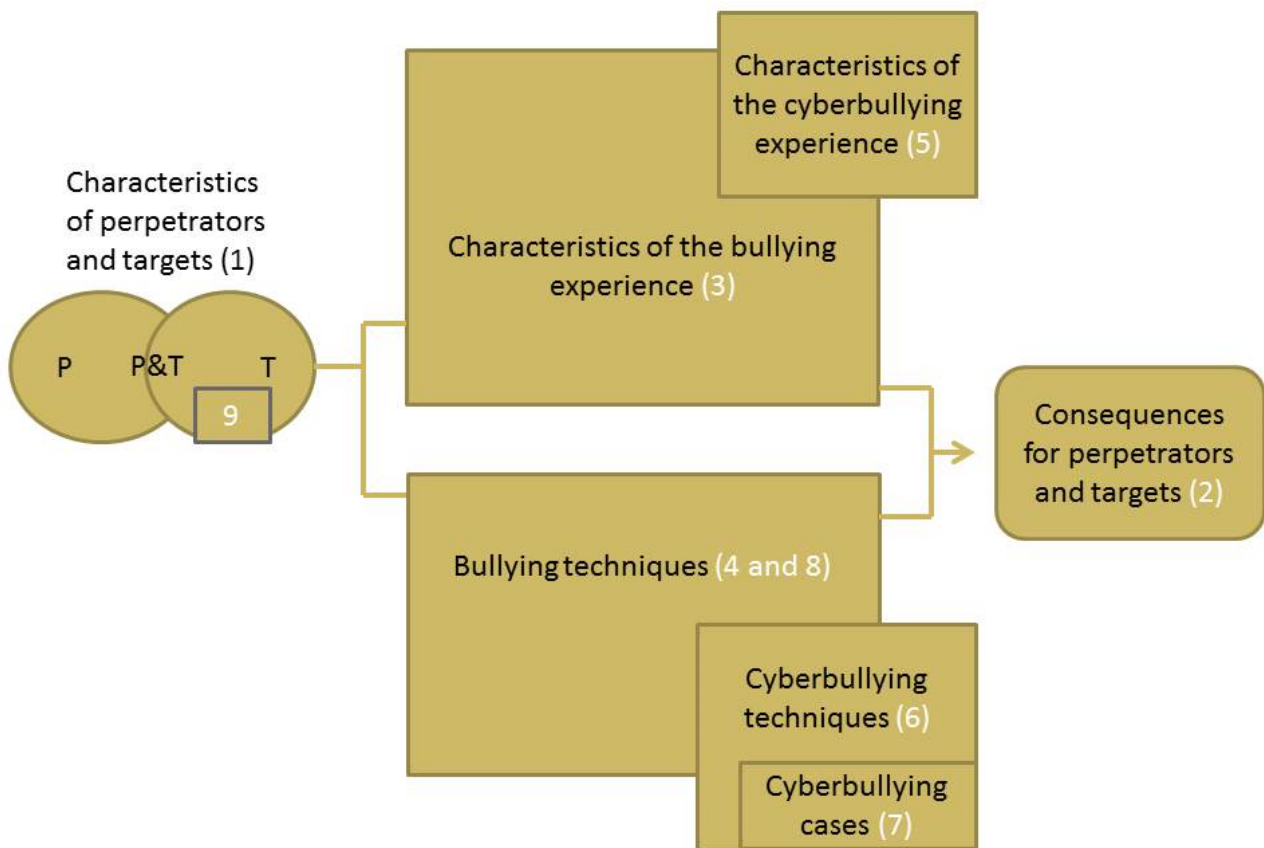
Characteristics of perpetrators and targets (1)

P

P&T

T

9

Characteristics of the cyberbullying experience (5)

Characteristics of the bullying experience (3)

Consequences for perpetrators and targets (2)

Bullying techniques (4 and 8)

Cyberbullying techniques (6)

Cyberbullying cases (7)